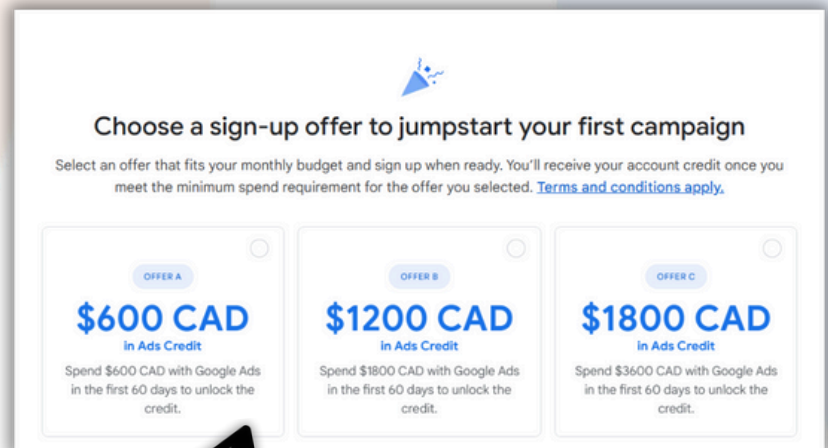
Choose a sign-up offer to jumpstart your first campaign

Select an offer that fits your monthly budget and sign up when ready. You'll receive your account credit once you meet the minimum spend requirement for the offer you selected. Terms and conditions apply.

OFFER A

$600 CAD

in Ads Credit

Spend $600 CAD with Google Ads in the first 60 days to unlock the credit.

OFFER B

$1200 CAD

in Ads Credit

Spend $1800 CAD with Google Ads in the first 60 days to unlock the credit.

OFFER C

$1800 CAD

in Ads Credit

Spend $3600 CAD with Google Ads in the first 60 days to unlock the credit.